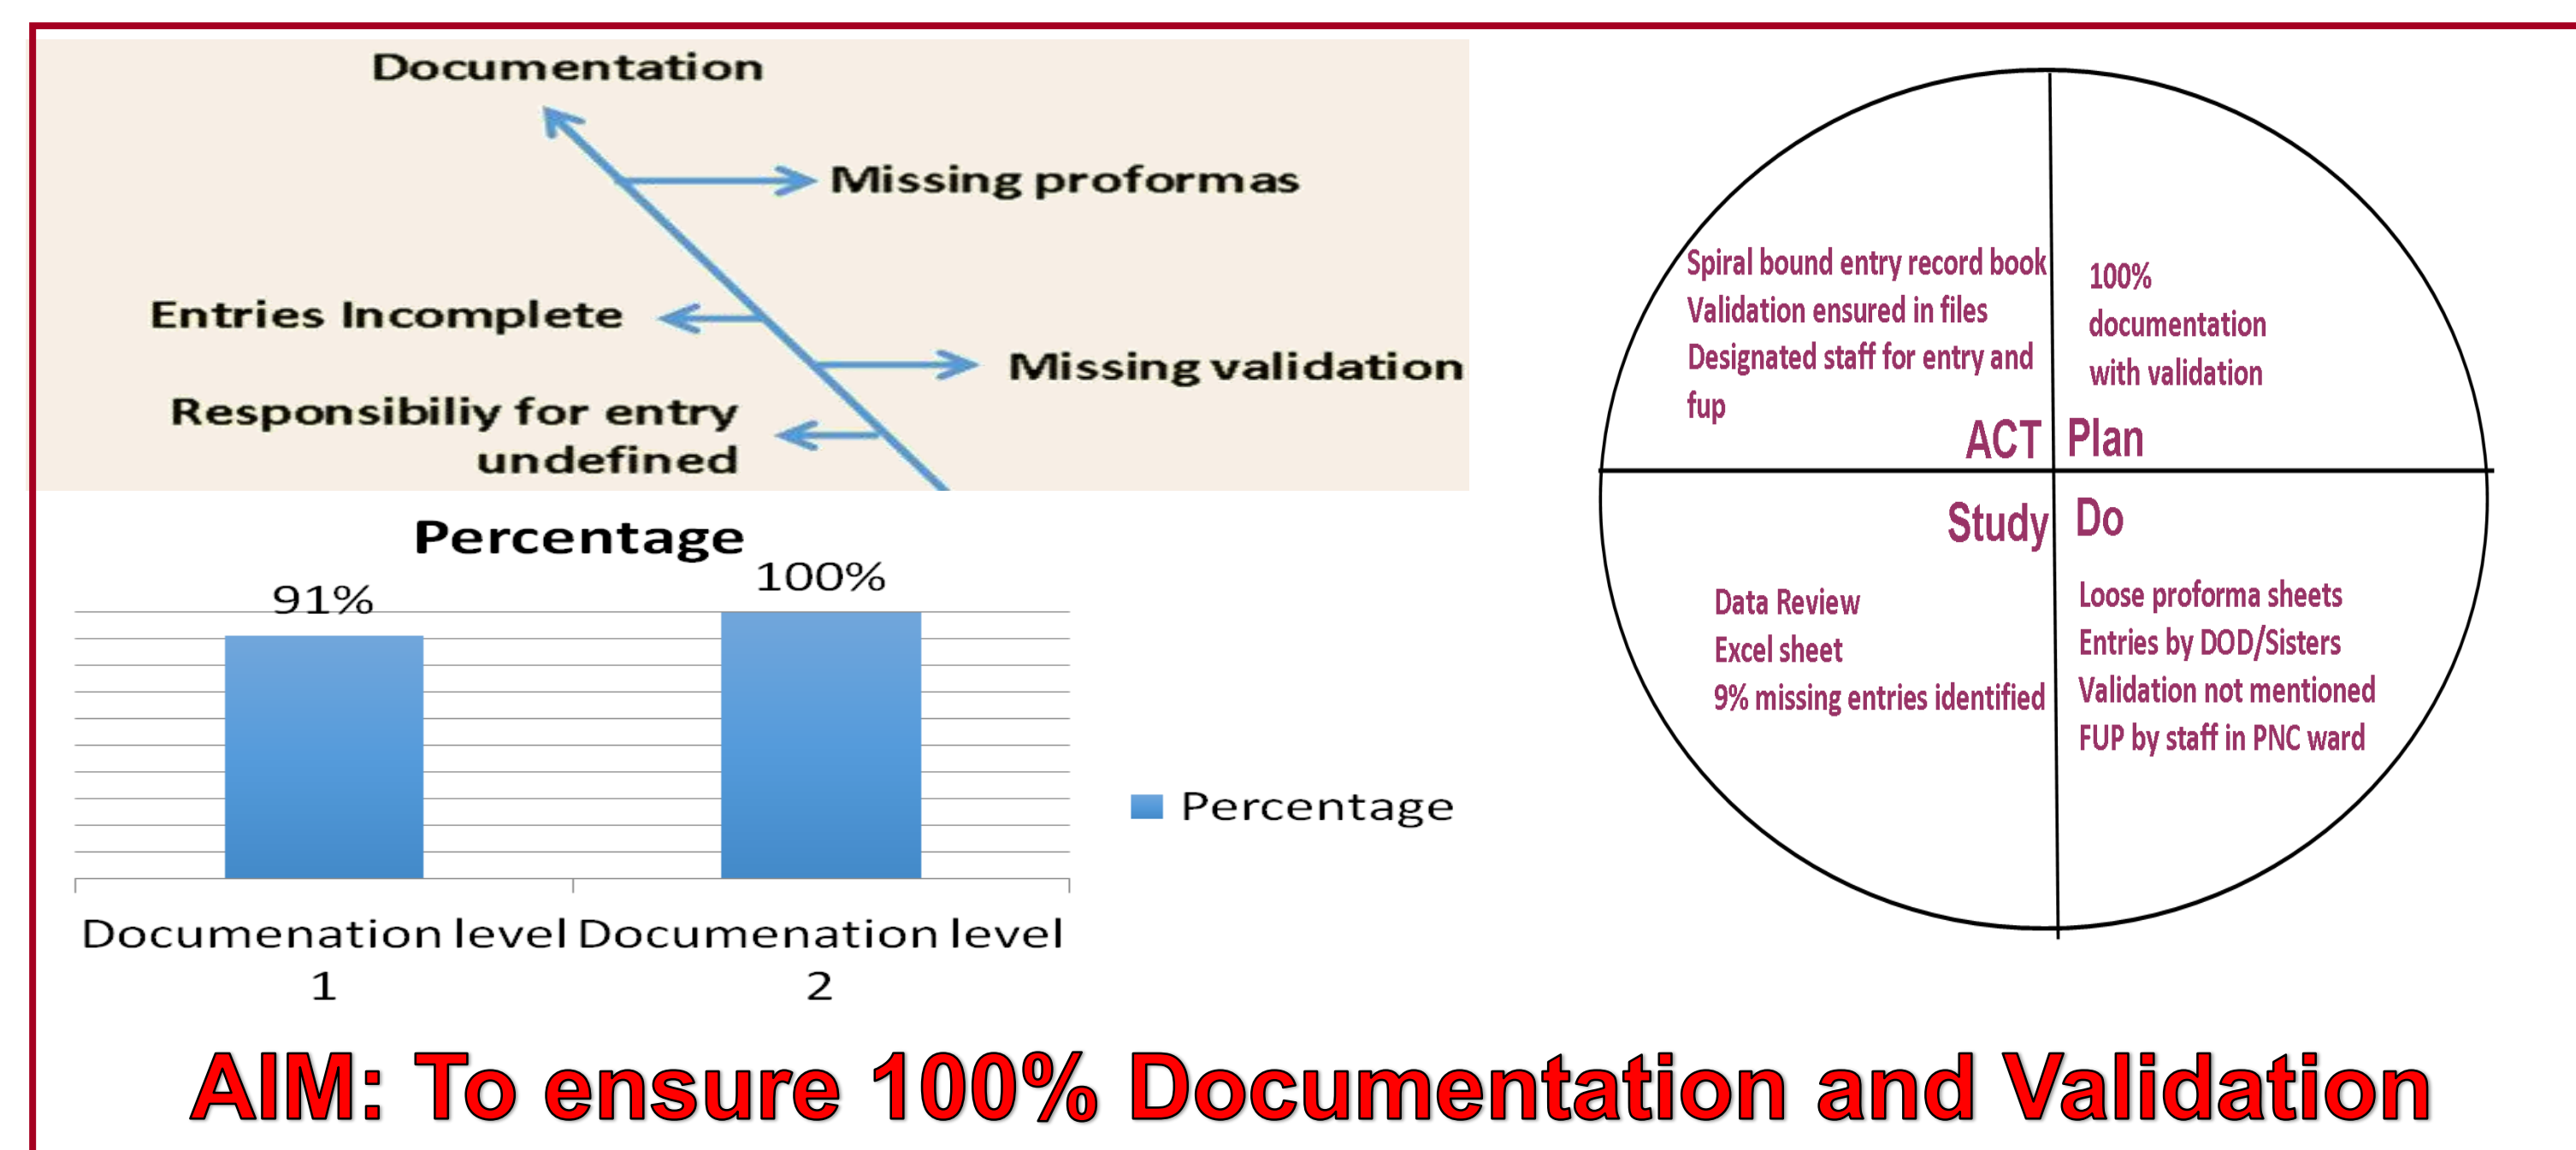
Documentation

Missing proformas

Entries Incomplete

Missing validation

Responsibiliy for entry undefined

Percentage

91%

100%

Documenation level 1

Documenation level 2

Percentage

Spiral bound entry record book
Validation ensured in files
Designated staff for entry and fup

ACT

100% documentation with validation

Plan

Study

Do

Data Review
Excel sheet
9% missing entries identified

Loose proforma sheets
Entries by DOD/Sisters
Validation not mentioned
FUP by staff in PNC ward

AIM: To ensure 100% Documentation and Validation